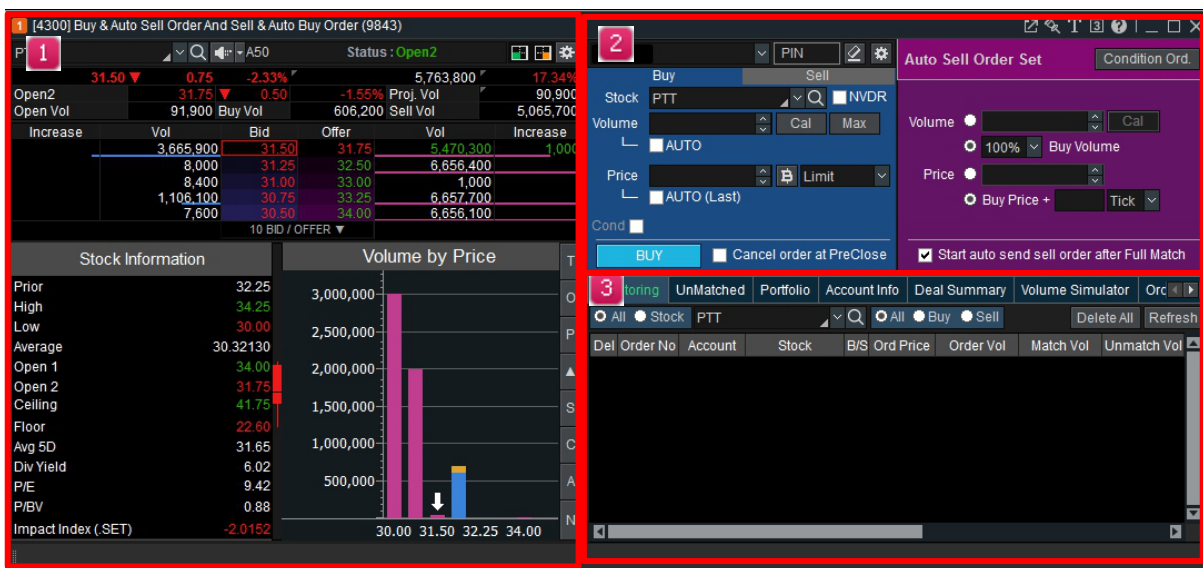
1 [4300] Buy & Auto Sell Order And Sell & Auto Buy Order (9843)

PT 1 A50 Status : Open2

31.50 ▼ 0.75 -2.33% 5,763,800 17.34%
Open2 31.75 ▼ 0.50 -1.55% Proj. Vol 90,900
Open Vol 91,900 Buy Vol 606,200 Sell Vol 5,065,700

| Increase | Vol | Bid | Offer | Vol | Increase |
|---|---|---|---|---|---|
| | 3,665,900 | 31.50 | 31.75 | 5,470,300 | 1,000 |
| | 8,000 | 31.25 | 32.50 | 6,656,400 | |
| | 8,400 | 31.00 | 33.00 | 1,000 | |
| | 1,106,100 | 30.75 | 33.25 | 6,657,700 | |
| | 7,600 | 30.50 | 34.00 | 6,656,100 | |

10 BID / OFFER ▼

Stock Information

| | |
|---|---|
| Prior | 32.25 |
| High | 34.25 |
| Low | 30.00 |
| Average | 30.32130 |
| Open 1 | 34.00 |
| Open 2 | 31.75 |
| Ceiling | 41.75 |
| Floor | 22.60 |
| Avg 5D | 31.65 |
| Div Yield | 6.02 |
| P/E | 9.42 |
| P/BV | 0.88 |
| Impact Index (.SET) | -2.0152 |

Volume by Price

3,000,000
2,500,000
2,000,000
1,500,000
1,000,000
500,000
30.00 31.50 32.25 34.00

T O P S C A N

2

PIN

Buy Sell
Stock PTT NVDR
Volume Cal Max
AUTO
Price Limit
AUTO (Last)
Cond
BUY Cancel order at PreClose

Auto Sell Order Set Condition Ord.
Volume Cal
100% Buy Volume
Price
Buy Price + Tick
Start auto send sell order after Full Match

3 toring UnMatched Portfolio Account Info Deal Summary Volume Simulator Orc

All Stock PTT All Buy Sell Delete All Refresh

| Del | Order No | Account | Stock | B/S | Ord Price | Order Vol | Match Vol | Unmatch Vol |
|---|---|---|---|---|---|---|---|---|